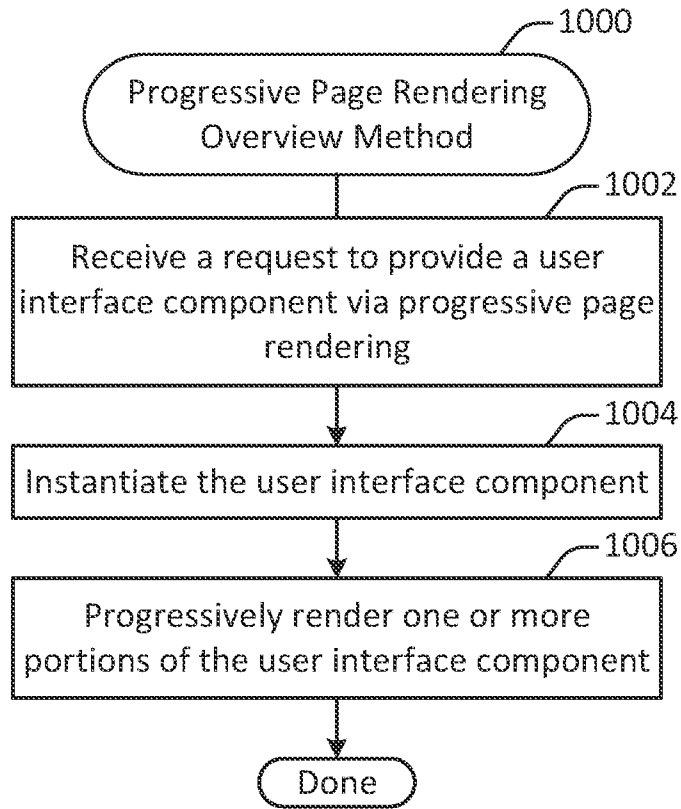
1000

Progressive Page Rendering Overview Method

1002

Receive a request to provide a user interface component via progressive page rendering

1004

Instantiate the user interface component

1006

Progressively render one or more portions of the user interface component

Done